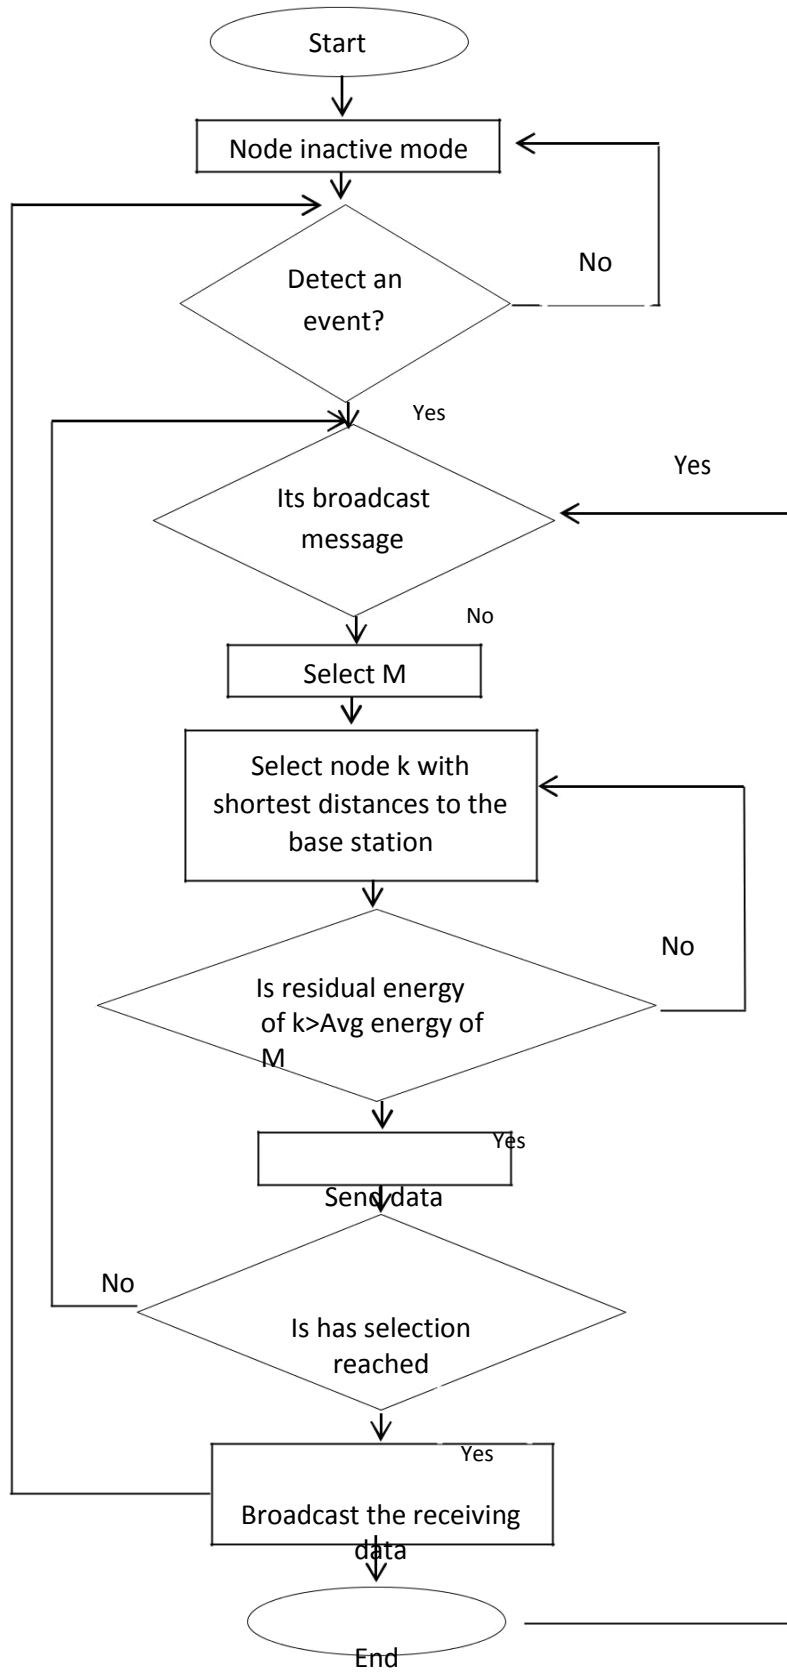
Start

Node inactive mode

No

Detect an event?

Yes

Yes

Its broadcast message

No

Select M

Select node k with shortest distances to the base station

No

Is residual energy of k>Avg energy of M

Yes

Send data

No

Is has selection reached

Yes

Broadcast the receiving data

End